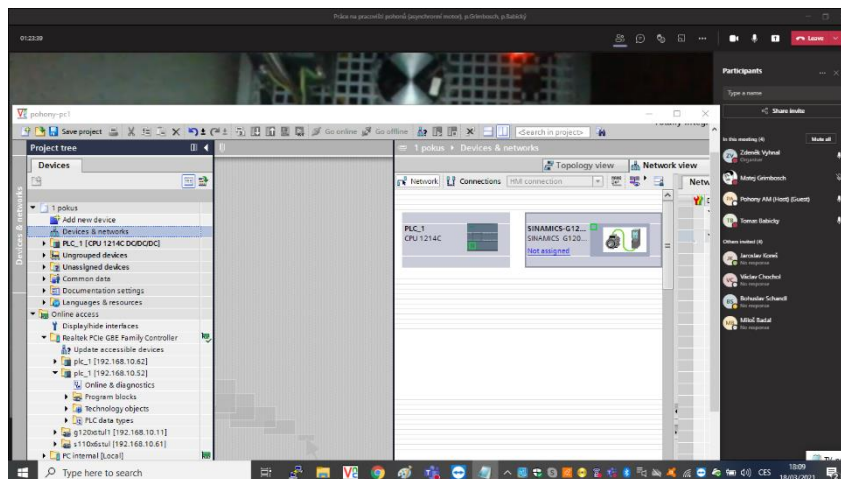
Práce na pracovišti pohonů (asynchronní motor), p.Grimbosch, p.Babický

01:23:39

Leave

Participants

Type a name

Share invite

In this meeting (4)

Mute all

Zdeněk Vyhnal
Organiser

Matej Grimbosch

Pohony AM (Host) (Guest)

Tomas Babicky

Others invited (4)

Jaroslav Koneš
No response

Václav Chochol
No response

Bohuslav Schandl
No response

Miloš Badal
No response

pohony-pc1

Save project

Go online

Go offline

<Search in project>

Project tree

Devices

1 pokus ▸ Devices & networks

Topology view

Network view

Network

Connections

HMI connection

Devices & networks

1 pokus

Add new device

Devices & networks

PLC_1 [CPU 1214C DC/DC/DC]

Ungrouped devices

Unassigned devices

Common data

Documentation settings

Languages & resources

Online access

Display/hide interfaces

Realtek PCIe GBE Family Controller

Update accessible devices

plc_1 [192.168.10.62]

plc_1 [192.168.10.52]

Online & diagnostics

Program blocks

Technology objects

PLC data types

g120xstul1 [192.168.10.11]

s110x6stul1 [192.168.10.61]

PC internal [Local]

PLC_1
CPU 1214C

SINAMICS-G12...
SINAMICS G120...
Not assigned

Type here to search

CES

10:09
18/03/2021